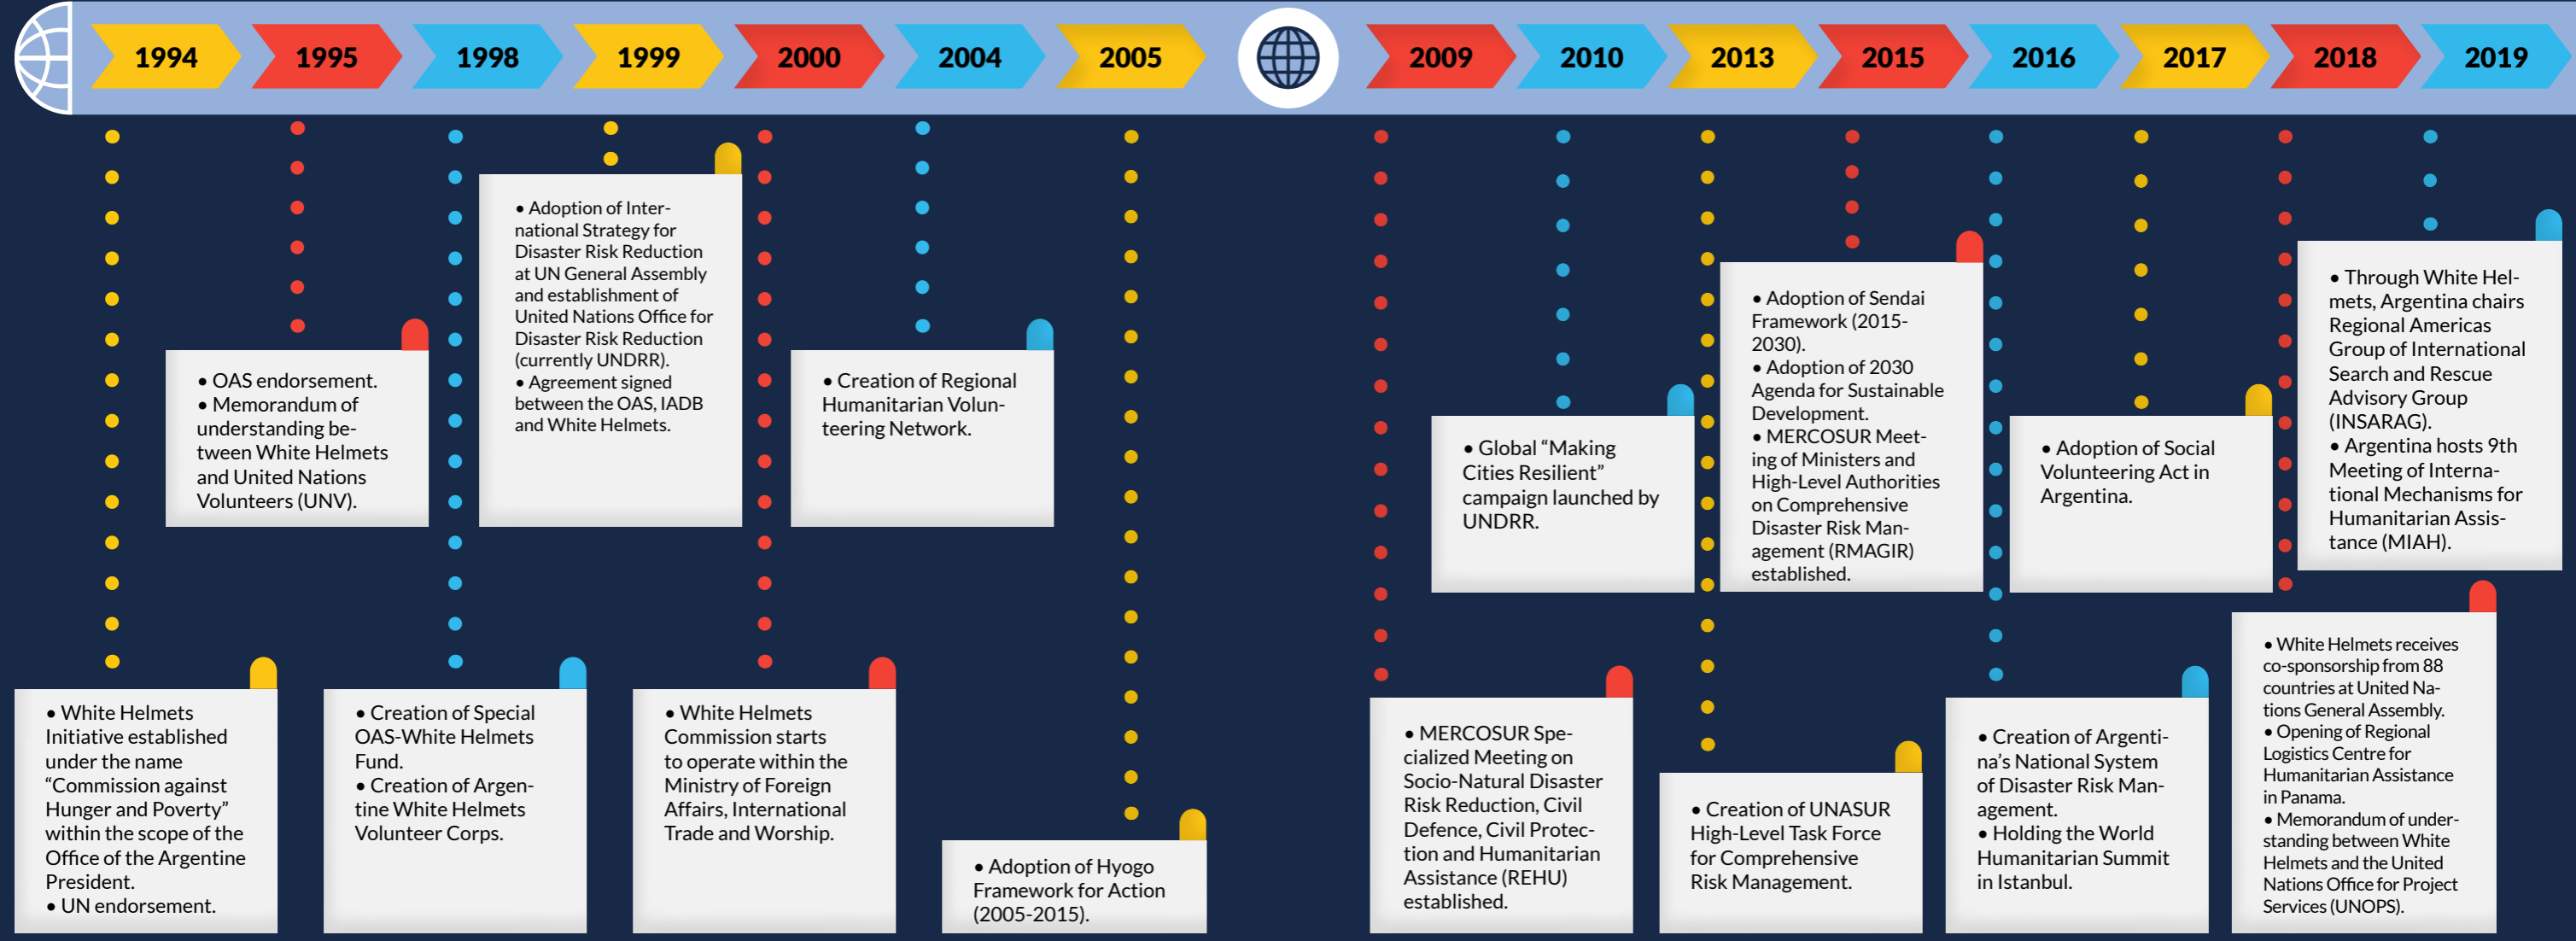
1994 1995 1998 1999 2000 2004 2005 2009 2010 2013 2015 2016 2017 2018 2019

• White Helmets Initiative established under the name "Commission against Hunger and Poverty" within the scope of the Office of the Argentine President.
• UN endorsement.

• OAS endorsement.
• Memorandum of understanding between White Helmets and United Nations Volunteers (UNV).

• Creation of Special OAS-White Helmets Fund.
• Creation of Argentine White Helmets Volunteer Corps.

• Adoption of International Strategy for Disaster Risk Reduction at UN General Assembly and establishment of United Nations Office for Disaster Risk Reduction (currently UNDRR).
• Agreement signed between the OAS, IADB and White Helmets.

• White Helmets Commission starts to operate within the Ministry of Foreign Affairs, International Trade and Worship.

• Creation of Regional Humanitarian Volunteering Network.

• Adoption of Hyogo Framework for Action (2005-2015).

• MERCOSUR Specialized Meeting on Socio-Natural Disaster Risk Reduction, Civil Defence, Civil Protection and Humanitarian Assistance (REHU) established.

• Global "Making Cities Resilient" campaign launched by UNDRR.

• Creation of UNASUR High-Level Task Force for Comprehensive Risk Management.

• Adoption of Sendai Framework (2015-2030).
• Adoption of 2030 Agenda for Sustainable Development.
• MERCOSUR Meeting of Ministers and High-Level Authorities on Comprehensive Disaster Risk Management (RMAGIR) established.

• Creation of Argentina's National System of Disaster Risk Management.
• Holding the World Humanitarian Summit in Istanbul.

• Adoption of Social Volunteering Act in Argentina.

• White Helmets receives co-sponsorship from 88 countries at United Nations General Assembly.
• Opening of Regional Logistics Centre for Humanitarian Assistance in Panama.
• Memorandum of understanding between White Helmets and the United Nations Office for Project Services (UNOPS).

• Through White Helmets, Argentina chairs Regional Americas Group of International Search and Rescue Advisory Group (INSARAG).
• Argentina hosts 9th Meeting of International Mechanisms for Humanitarian Assistance (MIAH).